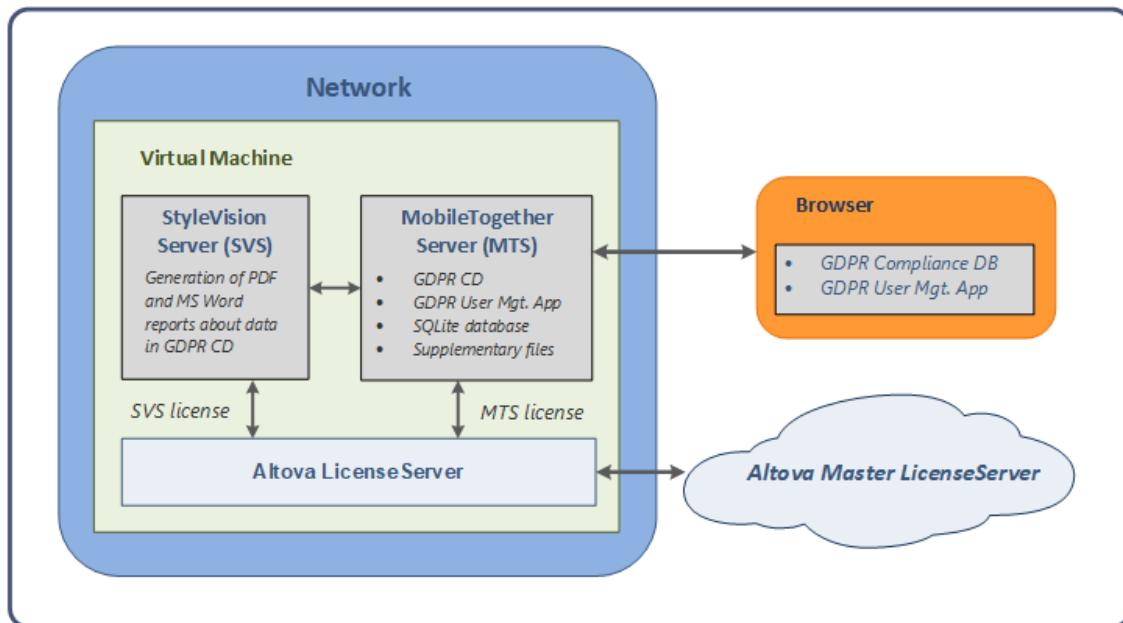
Network

Virtual Machine

StyleVision Server (SVS)

Generation of PDF and MS Word reports about data in GDPR CD

MobileTogether Server (MTS)

- GDPR CD
- GDPR User Mgt. App
- SQLite database
- Supplementary files

Browser

- GDPR Compliance DB
- GDPR User Mgt. App

SVS license

MTS license

Altova LicenseServer

Altova Master LicenseServer